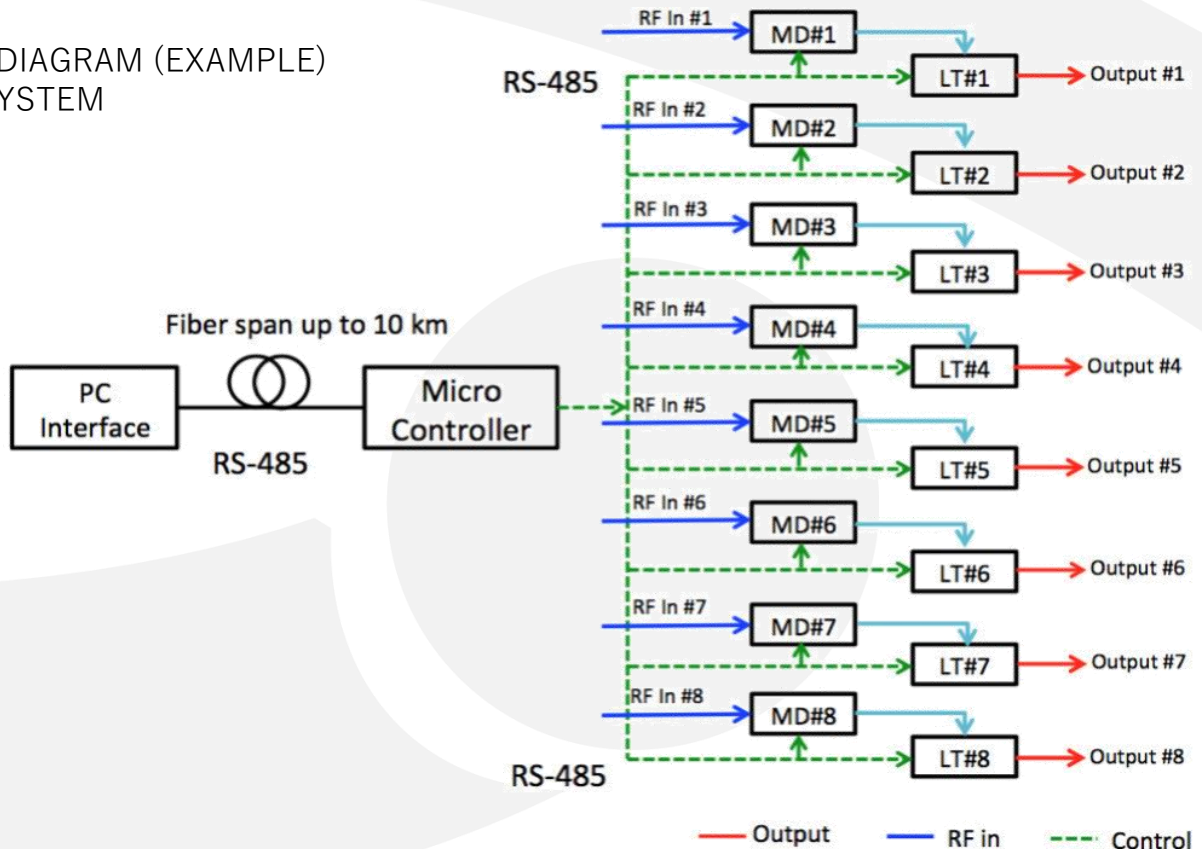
DIAGRAM (EXAMPLE)
YSTEM

RS-485

RF In #1
MD#1
LT#1
Output #1

RF In #2
MD#2
LT#2
Output #2

RF In #3
MD#3
LT#3
Output #3

Fiber span up to 10 km

PC Interface

RS-485

Micro Controller

RF In #4
MD#4
LT#4
Output #4

RF In #5
MD#5
LT#5
Output #5

RF In #6
MD#6
LT#6
Output #6

RF In #7
MD#7
LT#7
Output #7

RF In #8
MD#8
LT#8
Output #8

RS-485

Output
RF in
Control